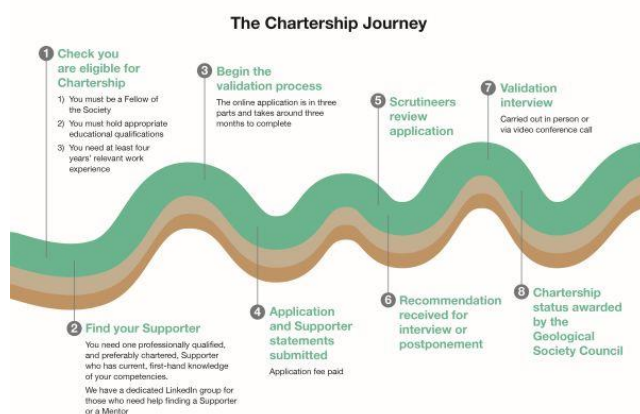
The Chartership Journey

1 Check you are eligible for Chartership

1) You must be a Fellow of the Society

2) You must hold appropriate educational qualifications

3) You need at least four years' relevant work experience

3 Begin the validation process

The online application is in three parts and takes around three months to complete

5 Scrutineers review application

7 Validation interview

Carried out in person or via video conference call

2 Find your Supporter

You need one professionally qualified, and preferably chartered, Supporter who has current, first-hand knowledge of your competencies.

We have a dedicated LinkedIn group for those who need help finding a Supporter or a Mentor

4 Application and Supporter statements submitted

Application fee paid

6 Recommendation received for interview or postponement

8 Chartership status awarded by the Geological Society Council